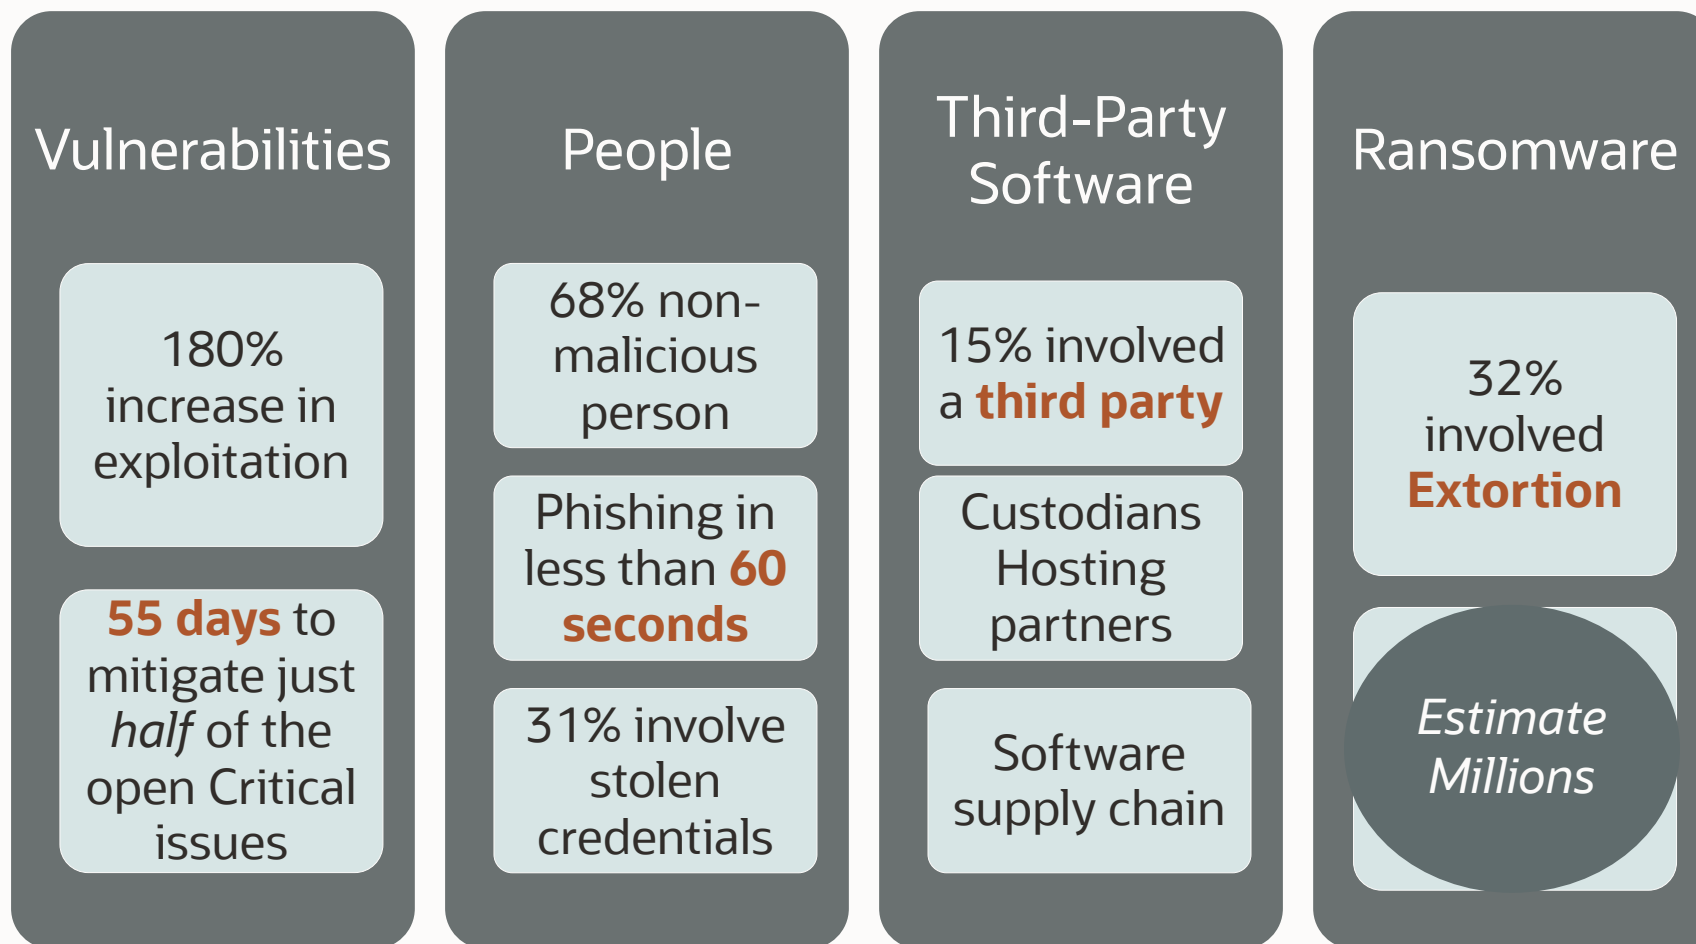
Vulnerabilities

180% increase in exploitation

55 days to mitigate just *half* of the open Critical issues

People

68% non-malicious person

Phishing in less than 60 seconds

31% involve stolen credentials

Third-Party Software

15% involved a third party

Custodians Hosting partners

Software supply chain

Ransomware

32% involved Extortion

*Estimate Millions*